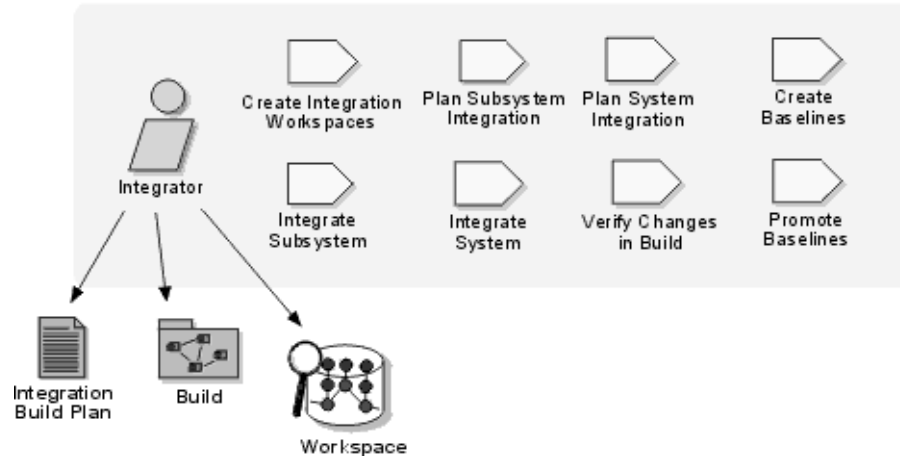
Integrator

Create Integration Workspaces

Plan Subsystem Integration

Plan System Integration

Create Baselines

Integrate Subsystem

Integrate System

Verify Changes in Build

Promote Baselines

Integration Build Plan

Build

Workspace